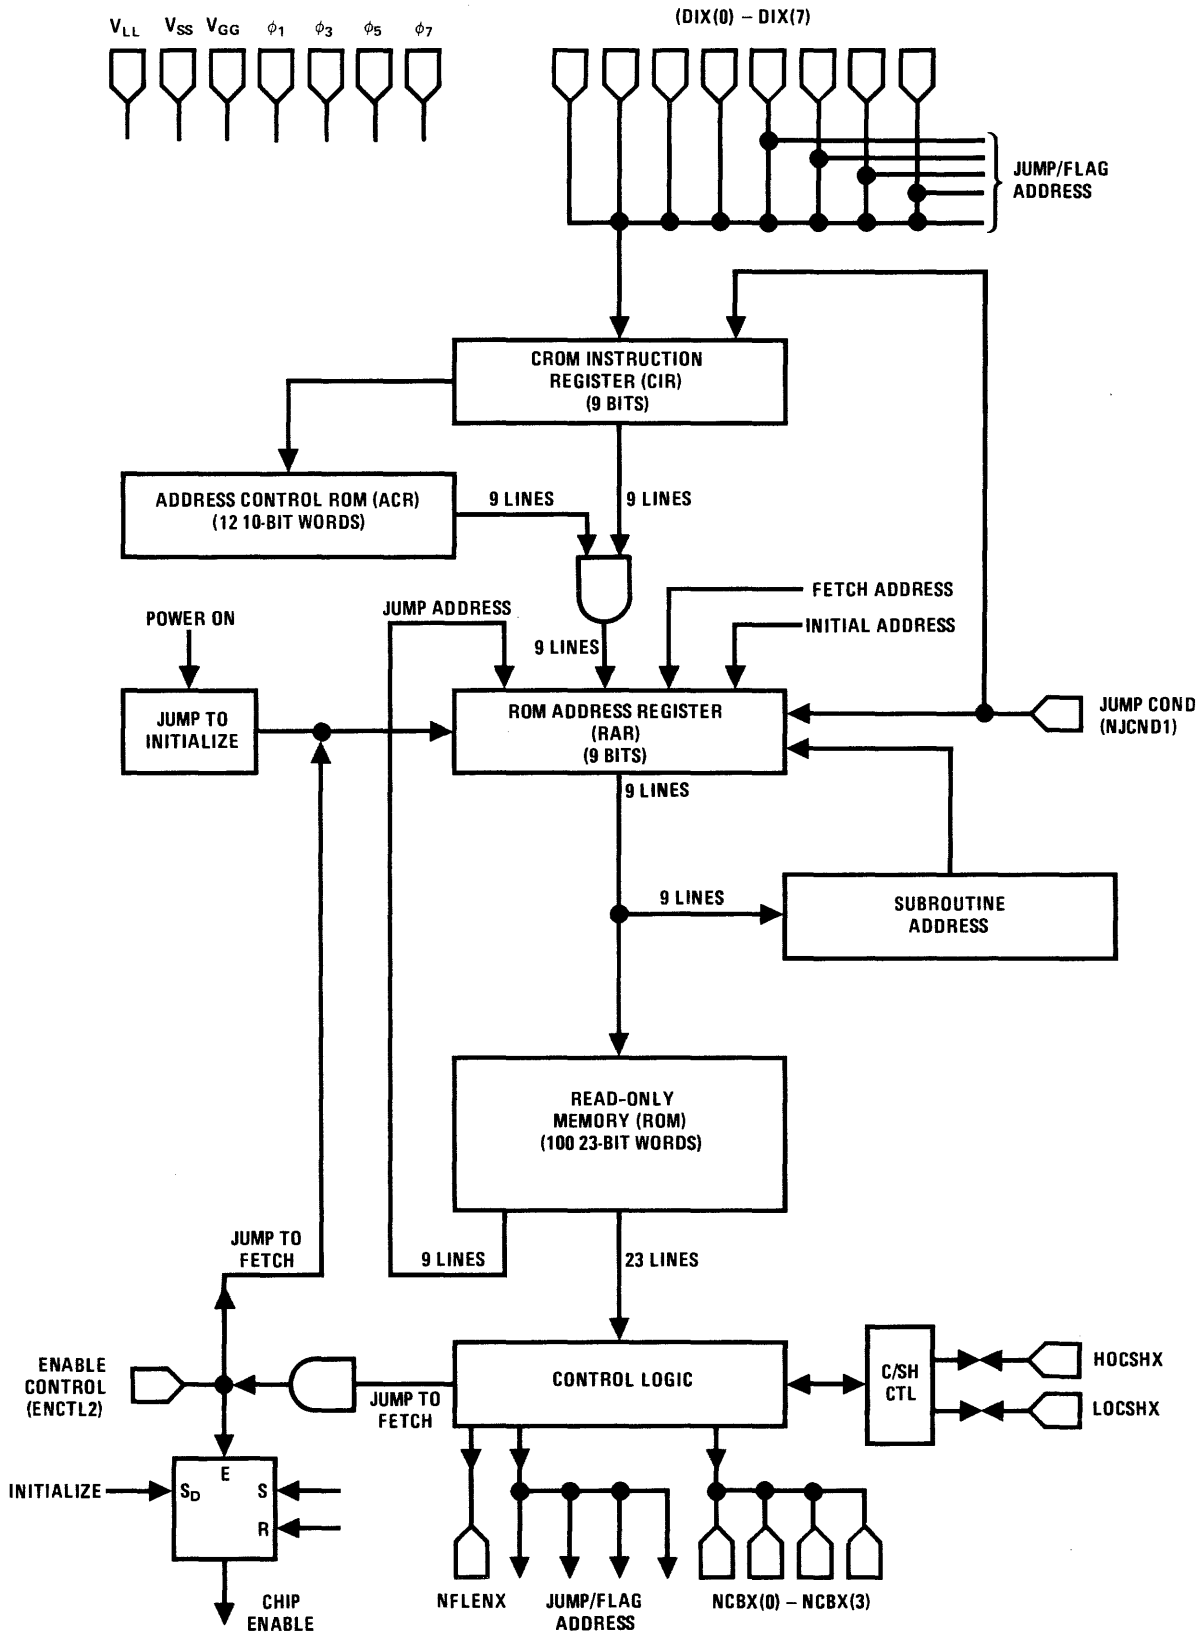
$V_{LL}$ $V_{SS}$ $V_{GG}$ $\phi_1$ $\phi_3$ $\phi_5$ $\phi_7$

(DIX(0) – DIX(7)

JUMP/FLAG ADDRESS

CROM INSTRUCTION REGISTER (CIR) (9 BITS)

ADDRESS CONTROL ROM (ACR) (12 10-BIT WORDS)

9 LINES

9 LINES

POWER ON

JUMP ADDRESS

FETCH ADDRESS

INITIAL ADDRESS

9 LINES

JUMP TO INITIALIZE

ROM ADDRESS REGISTER (RAR) (9 BITS)

JUMP COND (NJCND1)

9 LINES

9 LINES

SUBROUTINE ADDRESS

READ-ONLY MEMORY (ROM) (100 23-BIT WORDS)

JUMP TO FETCH

9 LINES

23 LINES

ENABLE CONTROL (ENCTL2)

JUMP TO FETCH

CONTROL LOGIC

C/SH CTL

HOCSHX

LOCSHX

INITIALIZE

$S_D$

E

S

R

CHIP ENABLE

NFLENX

JUMP/FLAG ADDRESS

NCBX(0) – NCBX(3)